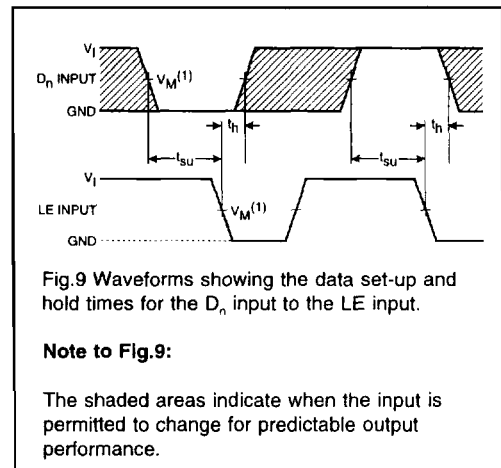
$V_I$
$D_n$ INPUT
$V_M^{(1)}$
GND
$t_h$
$t_h$
$t_{su}$
$t_{su}$
$V_I$
LE INPUT
$V_M^{(1)}$
GND

Fig.9 Waveforms showing the data set-up and hold times for the $D_n$ input to the LE input.

**Note to Fig.9:**

The shaded areas indicate when the input is permitted to change for predictable output performance.